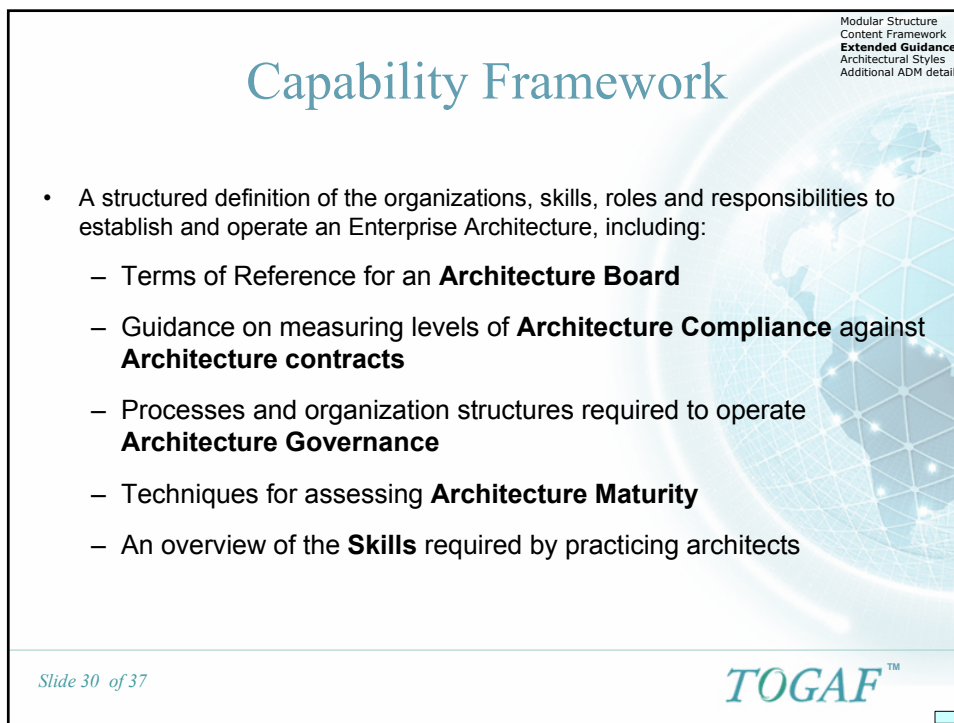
Modular Structure
Content Framework
**Extended Guidance**
Architectural Styles
Additional ADM detail

Capability Framework

- A structured definition of the organizations, skills, roles and responsibilities to establish and operate an Enterprise Architecture, including:
  – Terms of Reference for an **Architecture Board**
  – Guidance on measuring levels of **Architecture Compliance** against **Architecture contracts**
  – Processes and organization structures required to operate **Architecture Governance**
  – Techniques for assessing **Architecture Maturity**
  – An overview of the **Skills** required by practicing architects

Slide 30 of 37

TOGAF™